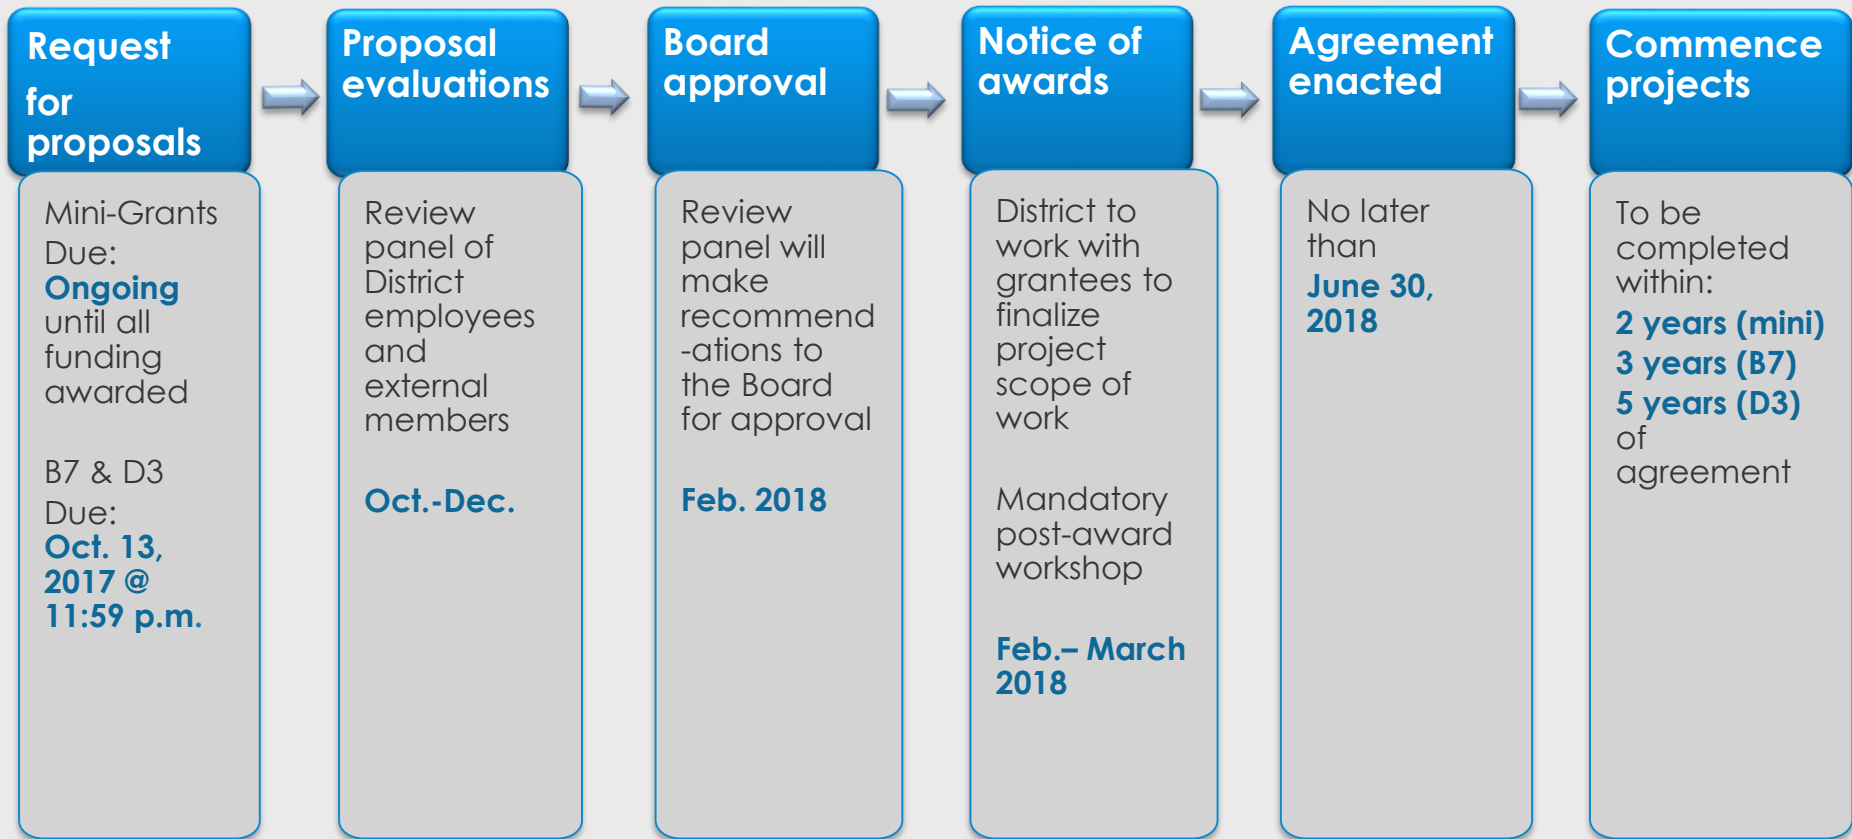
Request for proposals

Mini-Grants Due: Ongoing until all funding awarded

B7 & D3 Due: Oct. 13, 2017 @ 11:59 p.m.

Proposal evaluations

Review panel of District employees and external members

Oct.-Dec.

Board approval

Review panel will make recommend-ations to the Board for approval

Feb. 2018

Notice of awards

District to work with grantees to finalize project scope of work

Mandatory post-award workshop

Feb.– March 2018

Agreement enacted

No later than June 30, 2018

Commence projects

To be completed within:
2 years (mini)
3 years (B7)
5 years (D3)
of agreement